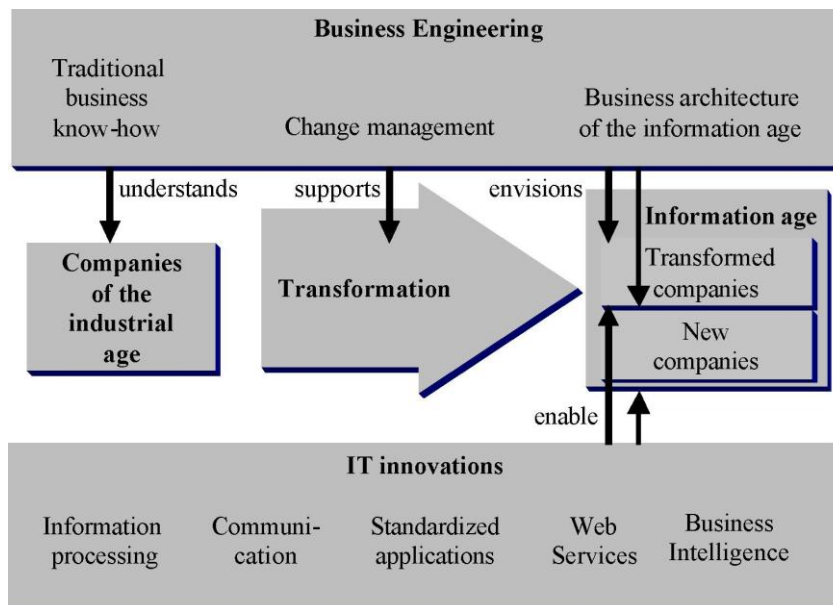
Business Engineering

Traditional business know-how

Change management

Business architecture of the information age

understands

supports

envisions

Information age

Companies of the industrial age

Transformation

Transformed companies

New companies

enable

IT innovations

Information processing

Communication

Standardized applications

Web Services

Business Intelligence